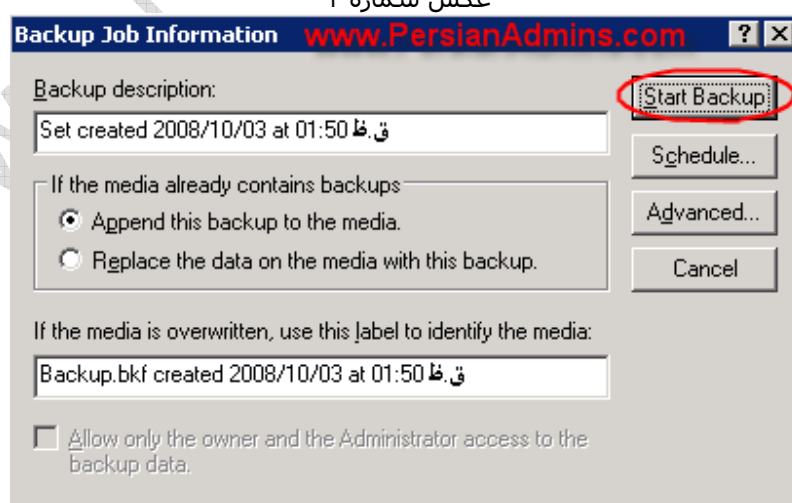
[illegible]

Backup Job Information www.PersianAdmins.com ? X

Backup description:

Set created 2008/10/03 at 01:50 ق.ظ

Start Backup

Schedule...

If the media already contains backups

Append this backup to the media.

Replace the data on the media with this backup.

Advanced...

Cancel

If the media is overwritten, use this label to identify the media:

Backup.bkf created 2008/10/03 at 01:50 ق.ظ

Allow only the owner and the Administrator access to the backup data.